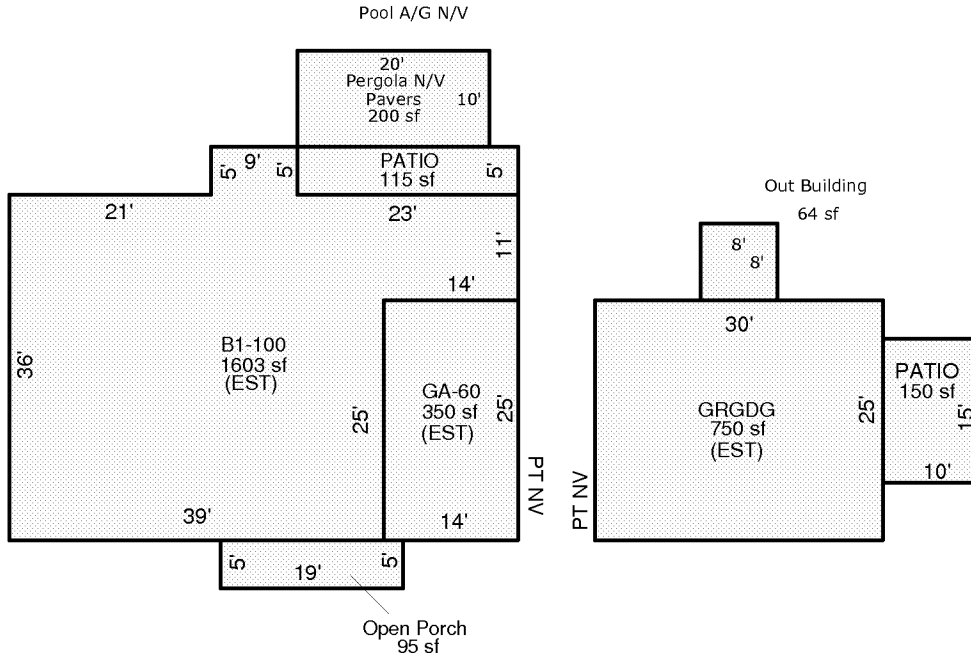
Pool A/G N/V

20'
Pergola N/V
Pavers 10'
200 sf

5' 9' 5' PATIO 115 sf 5'

Out Building
64 sf

21' 23'
11'
14'

8'
8'

30'

36'
B1-100
1603 sf
(EST)

25'

GA-60
350 sf
(EST)
25'

PT NV

PT NV

GRGDG
750 sf
(EST)

25'

PATIO
150 sf
15'
10'

39'
14'

5' 19' 5'

Open Porch
95 sf